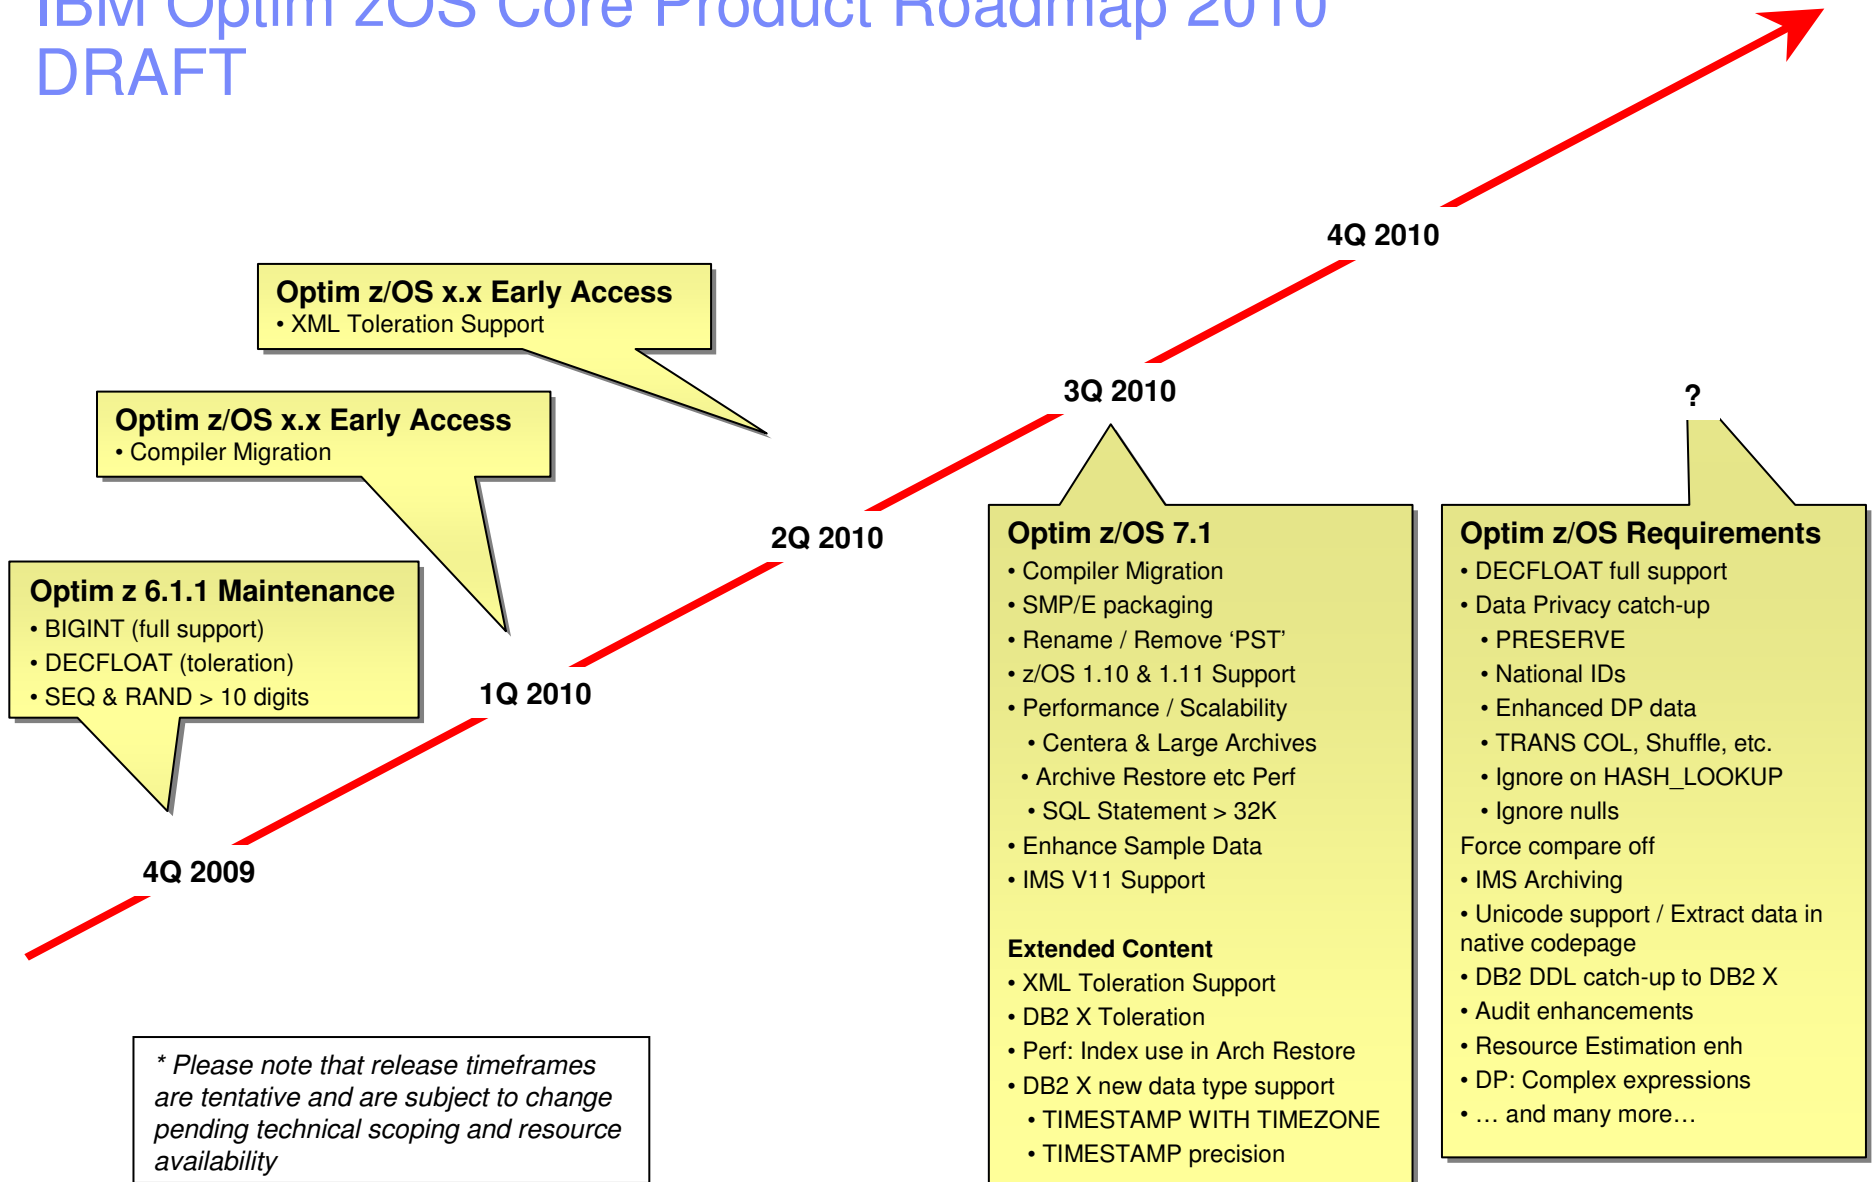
IBM Optim ZOS Core Product Roadmap 2010 DRAFT

4Q 2010

Optim z/OS x.x Early Access
• XML Toleration Support

3Q 2010

?

Optim z/OS x.x Early Access
• Compiler Migration

2Q 2010

Optim z 6.1.1 Maintenance
• BIGINT (full support)
• DECFLOAT (toleration)
• SEQ & RAND > 10 digits

1Q 2010

4Q 2009

Optim z/OS 7.1
• Compiler Migration
• SMP/E packaging
• Rename / Remove 'PST'
• z/OS 1.10 & 1.11 Support
• Performance / Scalability
• Centera & Large Archives
• Archive Restore etc Perf
• SQL Statement > 32K
• Enhance Sample Data
• IMS V11 Support

Extended Content
• XML Toleration Support
• DB2 X Toleration
• Perf: Index use in Arch Restore
• DB2 X new data type support
• TIMESTAMP WITH TIMEZONE
• TIMESTAMP precision

Optim z/OS Requirements
• DECFLOAT full support
• Data Privacy catch-up
• PRESERVE
• National IDs
• Enhanced DP data
• TRANS COL, Shuffle, etc.
• Ignore on HASH_LOOKUP
• Ignore nulls
Force compare off
• IMS Archiving
• Unicode support / Extract data in native codepage
• DB2 DDL catch-up to DB2 X
• Audit enhancements
• Resource Estimation enh
• DP: Complex expressions
• … and many more…

* Please note that release timeframes are tentative and are subject to change pending technical scoping and resource availability